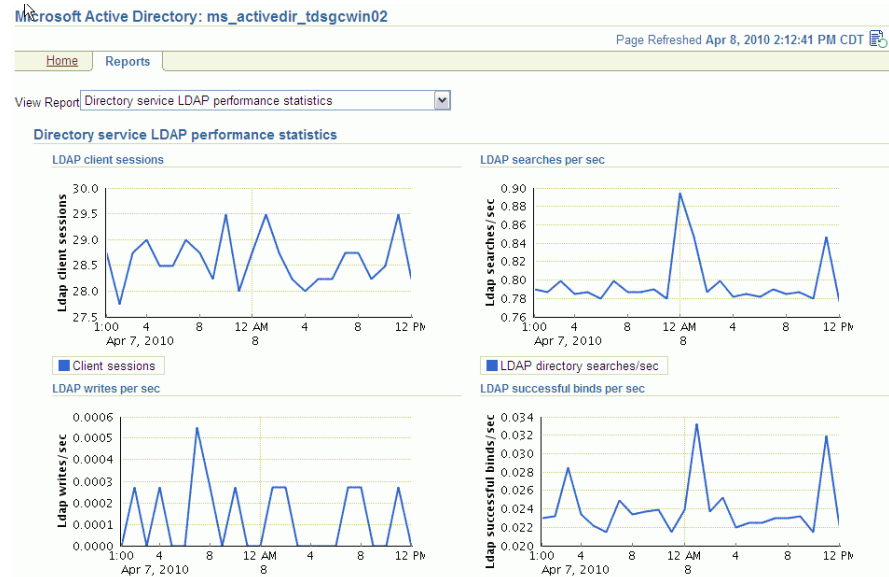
Microsoft Active Directory: ms_activedir_tdsgcwin02

Page Refreshed Apr 8, 2010 2:12:41 PM CDT

Home | Reports

View Report Directory service LDAP performance statistics

Directory service LDAP performance statistics

LDAP client sessions

Ldap client sessions

30.0
29.5
29.0
28.5
28.0
27.5

1:00 4 8 12 AM 4 8 12 PM
Apr 7, 2010 8

Client sessions

LDAP searches per sec

Ldap searches/sec

0.90
0.88
0.86
0.84
0.82
0.80
0.78
0.76

1:00 4 8 12 AM 4 8 12 PM
Apr 7, 2010 8

LDAP directory searches/sec

LDAP writes per sec

Ldap writes/sec

0.0006
0.0005
0.0004
0.0003
0.0002
0.0001
0.0000

1:00 4 8 12 AM 4 8 12 PM
Apr 7, 2010 8

LDAP successful binds per sec

Ldap successful binds/sec

0.034
0.032
0.030
0.028
0.026
0.024
0.022
0.020

1:00 4 8 12 AM 4 8 12 PM
Apr 7, 2010 8